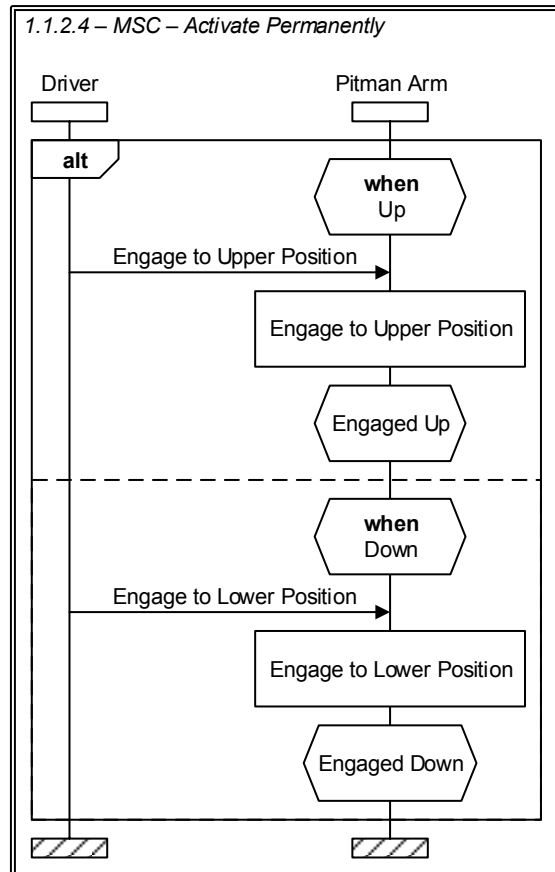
1.1.2.4 – MSC – Activate Permanently

Driver

Pitman Arm

alt

when
Up

Engage to Upper Position

Engage to Upper Position

Engaged Up

when
Down

Engage to Lower Position

Engage to Lower Position

Engaged Down